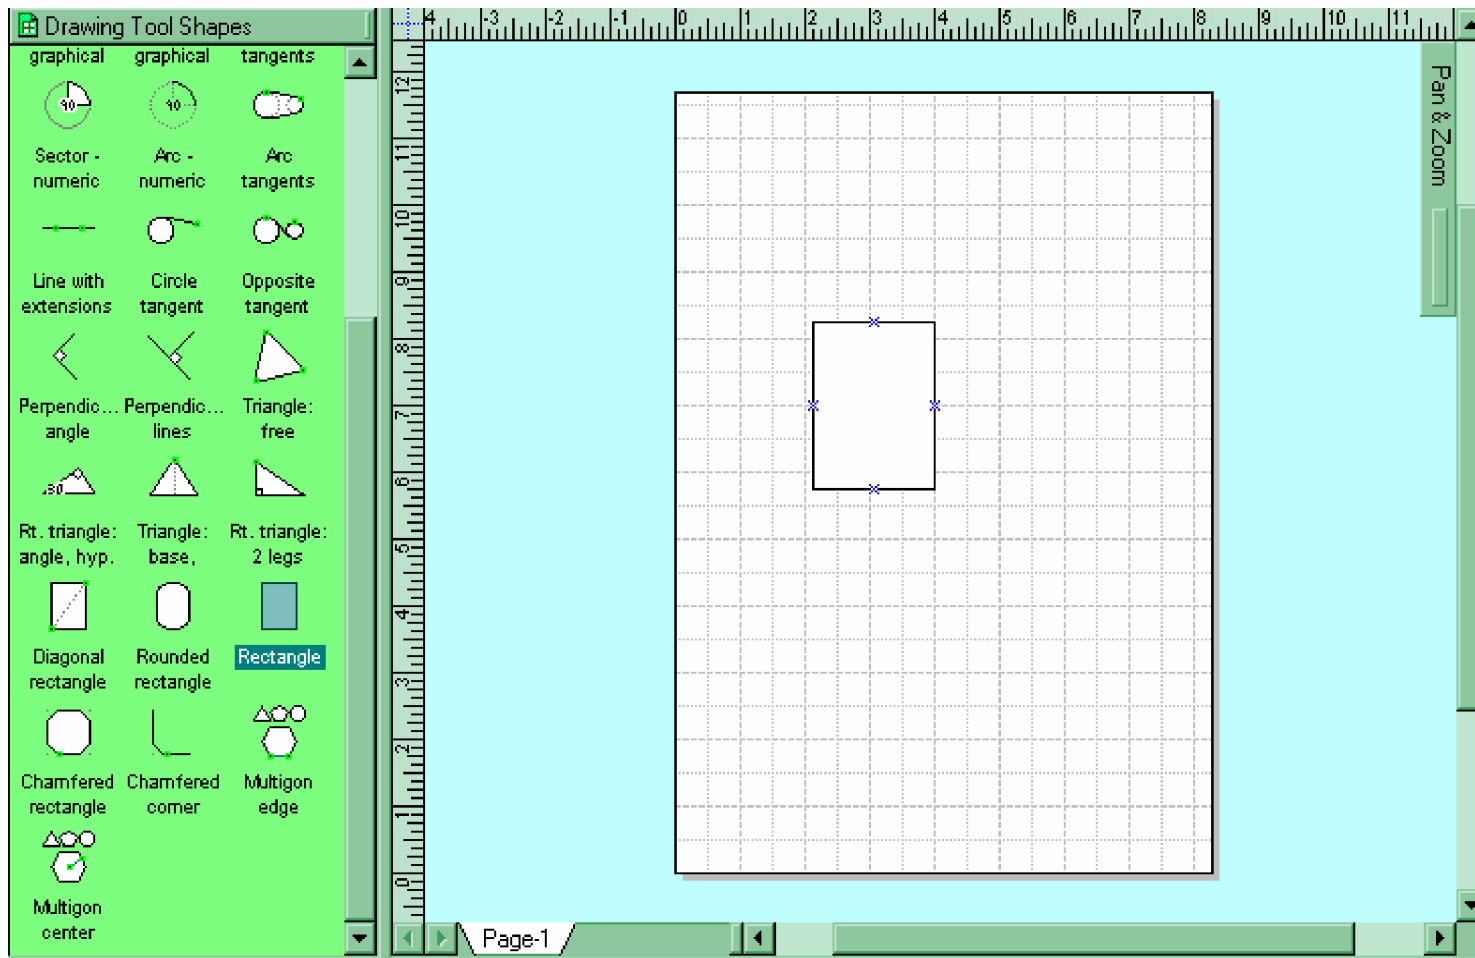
Drawing Tool Shapes

graphical graphical tangents

10 10

Sector - numeric

Arc - numeric

Arc tangents

Line with extensions

Circle tangent

Opposite tangent

Perpendic... angle

Perpendic... lines

Triangle: free

30

Rt. triangle: angle, hyp.

Triangle: base,

Rt. triangle: 2 legs

Diagonal rectangle

Rounded rectangle

Rectangle

Chamfered rectangle

Chamfered corner

Multigon edge

Multigon center

4 3 2 1 0 1 2 3 4 5 6 7 8 9 10 11

12 11 10 9 8 7 6 5 4 3 2 1 0

Pan & Zoom

Page-1